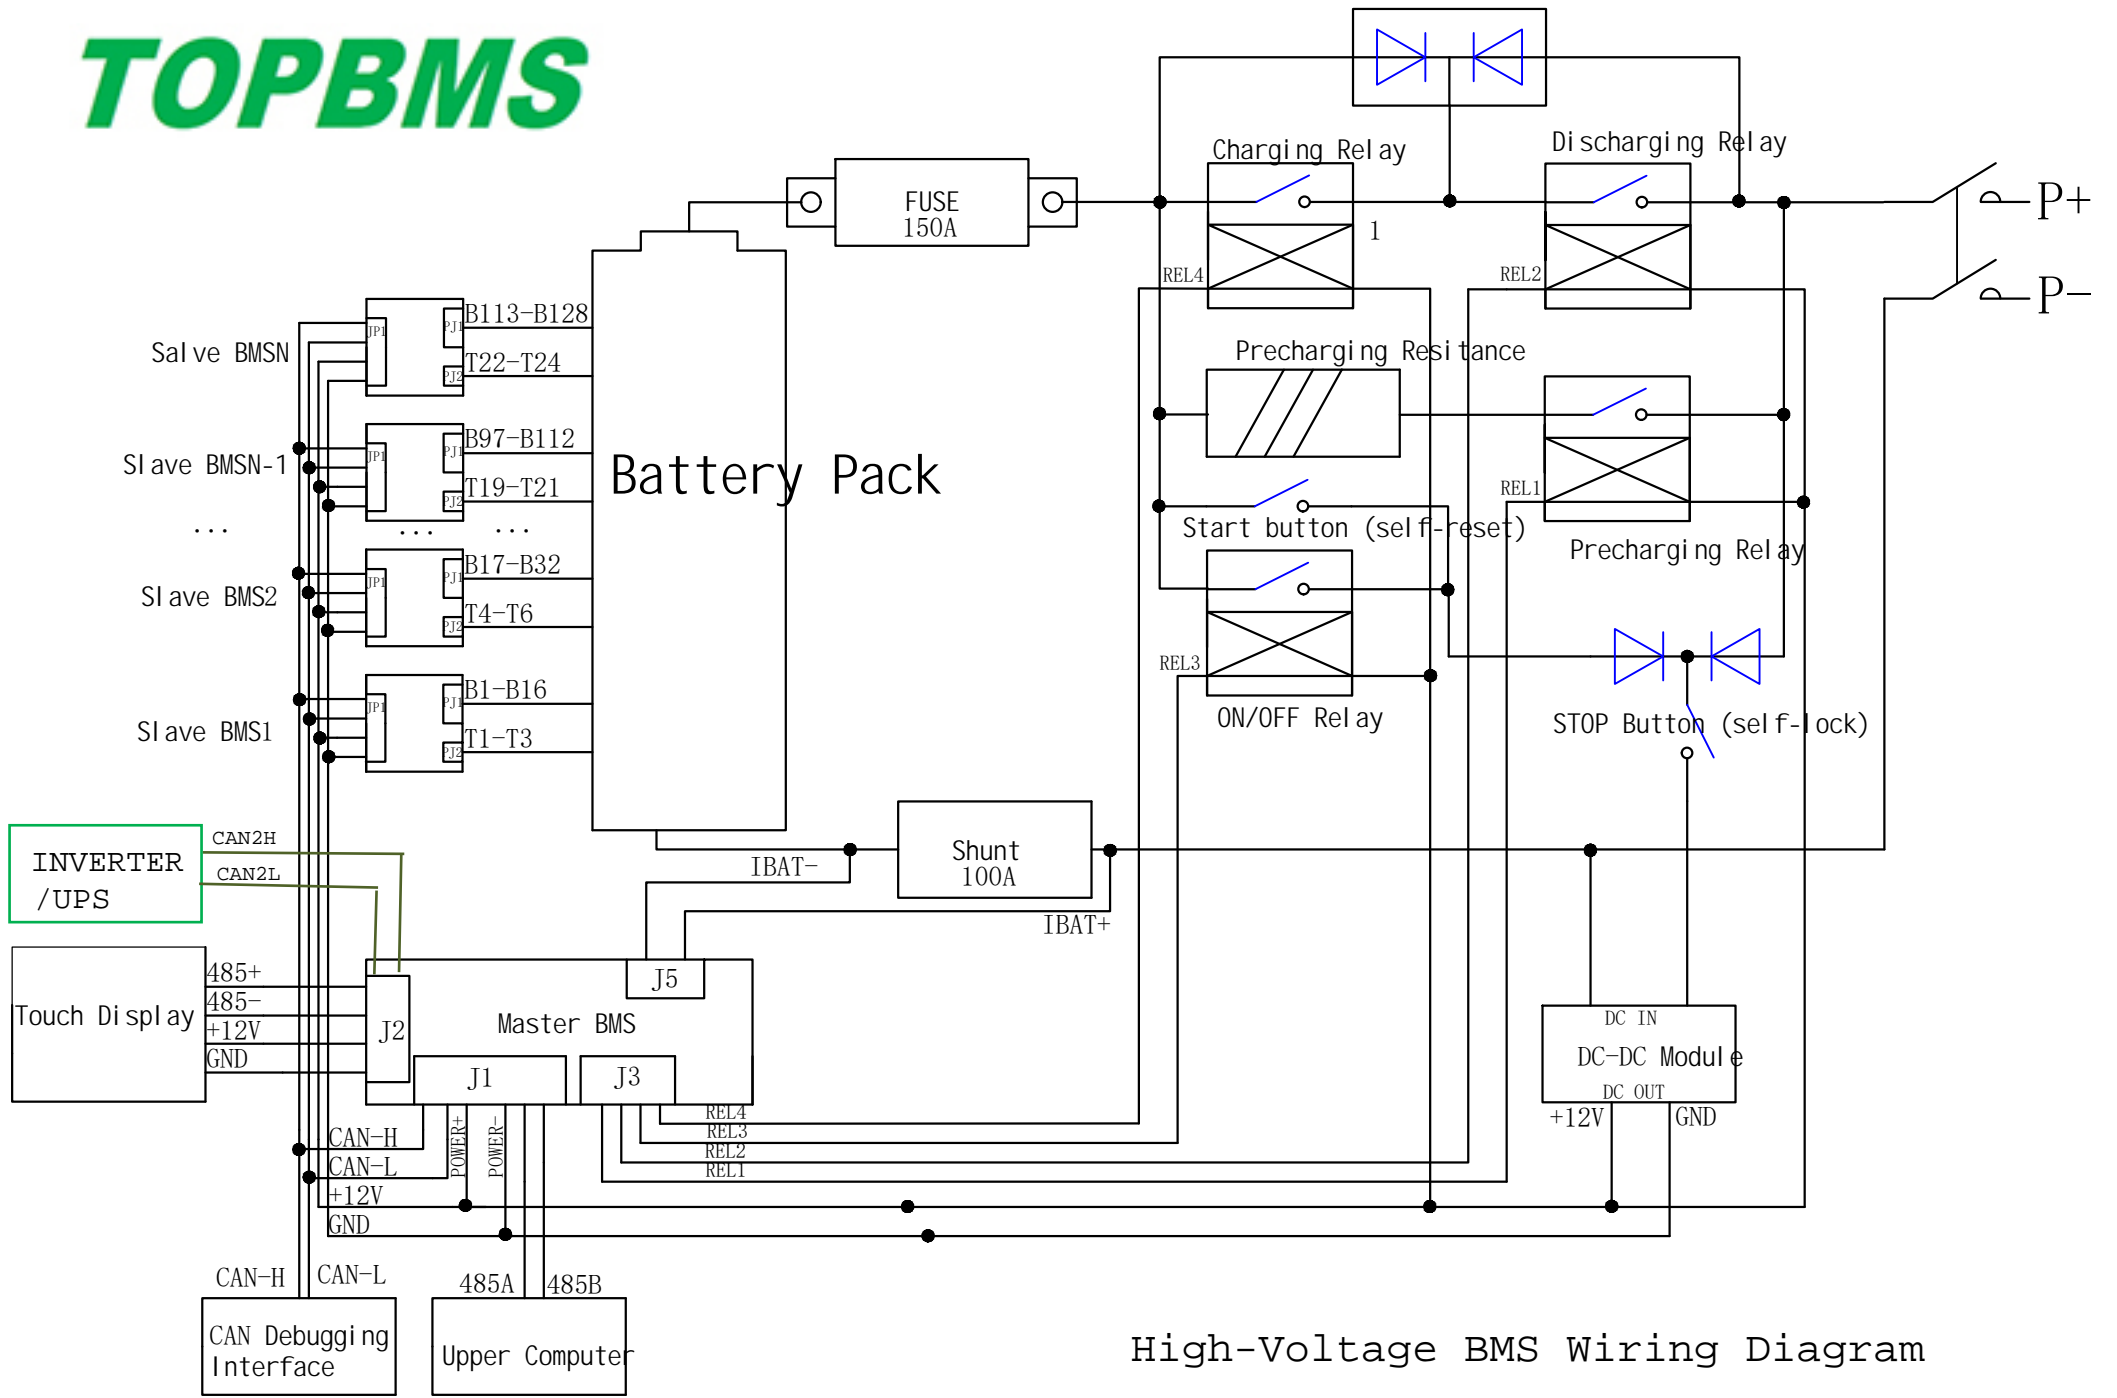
TOPBMS

FUSE
150A

Charging Relay

Discharging Relay

P+

P−

1

REL4

REL2

Precharging Resitance

Salve BMSN

JP1 PJ1 PJ2

B113−B128

T22−T24

Slave BMSN-1

JP1 PJ1 PJ2

B97−B112

T19−T21

Battery Pack

REL1

...

... ...

Start button (self-reset)

Precharging Relay

Slave BMS2

JP1 PJ1 PJ2

B17−B32

T4−T6

REL3

Slave BMS1

JP1 PJ1 PJ2

B1−B16

T1−T3

ON/OFF Relay

STOP Button (self-lock)

INVERTER
/UPS

CAN2H

CAN2L

IBAT−

Shunt
100A

IBAT+

Touch Display

485+
485−
+12V
GND

J2

J5

Master BMS

J1

J3

DC IN
DC-DC Module
DC OUT

+12V

GND

REL4
REL3
REL2
REL1

CAN−H
CAN−L
+12V
GND

POWER+
POWER−

CAN−H

CAN−L

485A

485B

CAN Debugging
Interface

Upper Computer

High-Voltage BMS Wiring Diagram